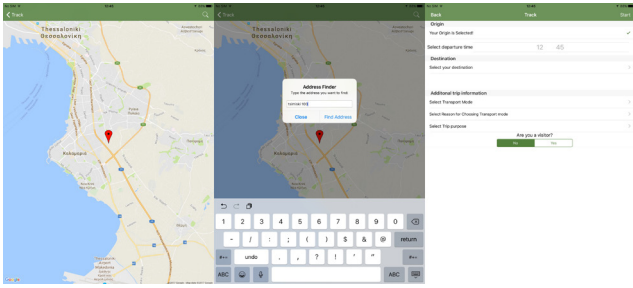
Track

Thessaloniki
Θεσσαλονίκη

Καλαμαριά

Google

Track

Address Finder
Type the address you want to find

Ivanna 402

Close
Find Address

1 2 3 4 5 6 7 8 9 0
- / : ; ( ) $ & @ return
#+= undo , . ? ! ' " #+=
ABC ABC

Back
Track
Start

Origin
Your Origin is Selected!
Select departure time
12
45

Destination
Select your destination

Additional trip information
Select Transport Mode
Select Reason for Choosing Transport mode
Select Trip purpose

Are you a visitor?
No
Yes